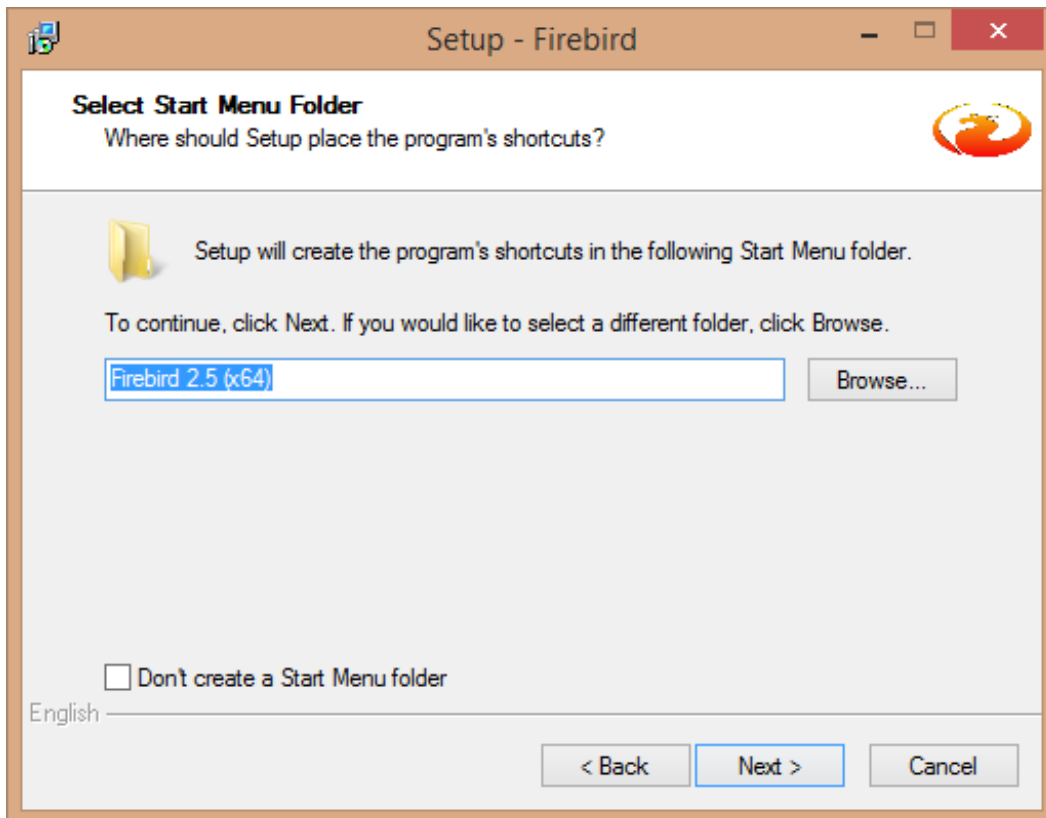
Setup - Firebird

Select Start Menu Folder
Where should Setup place the program's shortcuts?

Setup will create the program's shortcuts in the following Start Menu folder.

To continue, click Next. If you would like to select a different folder, click Browse.

Firebird 2.5 (x64)

Browse...

Don't create a Start Menu folder

English

< Back

Next >

Cancel